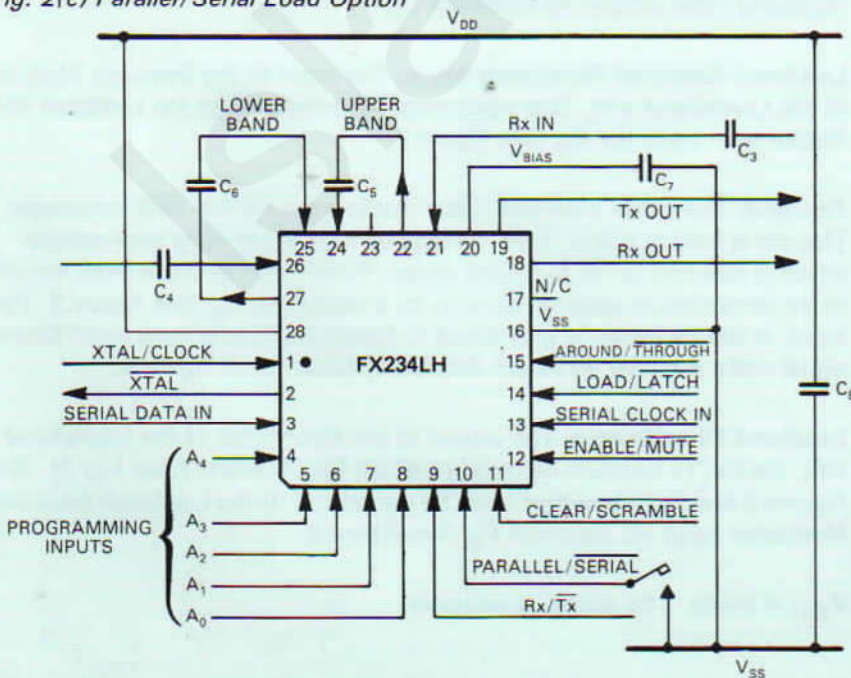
ig. 2(c) Parallel/Serial Load Option

$V_{DD}$

LOWER BAND

UPPER BAND

Rx IN

$C_3$

$V_{BIAS}$

$C_7$

$C_6$

$C_5$

Tx OUT

25 24 23 22 21 20 19

Rx OUT

26

18

$C_4$

27

17

N/C

28

16

$V_{SS}$

XTAL/CLOCK

1

FX234LH

15

AROUND/$\overline{\text{THROUGH}}$

$\overline{\text{XTAL}}$

2

14

LOAD/$\overline{\text{LATCH}}$

$C_{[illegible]}$

SERIAL DATA IN

3

13

SERIAL CLOCK IN

$A_4$

4

12

ENABLE/$\overline{\text{MUTE}}$

5 6 7 8 9 10 11

PROGRAMMING INPUTS

$A_3$

CLEAR/$\overline{\text{SCRAMBLE}}$

$A_2$

PARALLEL/$\overline{\text{SERIAL}}$

$A_1$

$A_0$

Rx/$\overline{\text{Tx}}$

$V_{SS}$